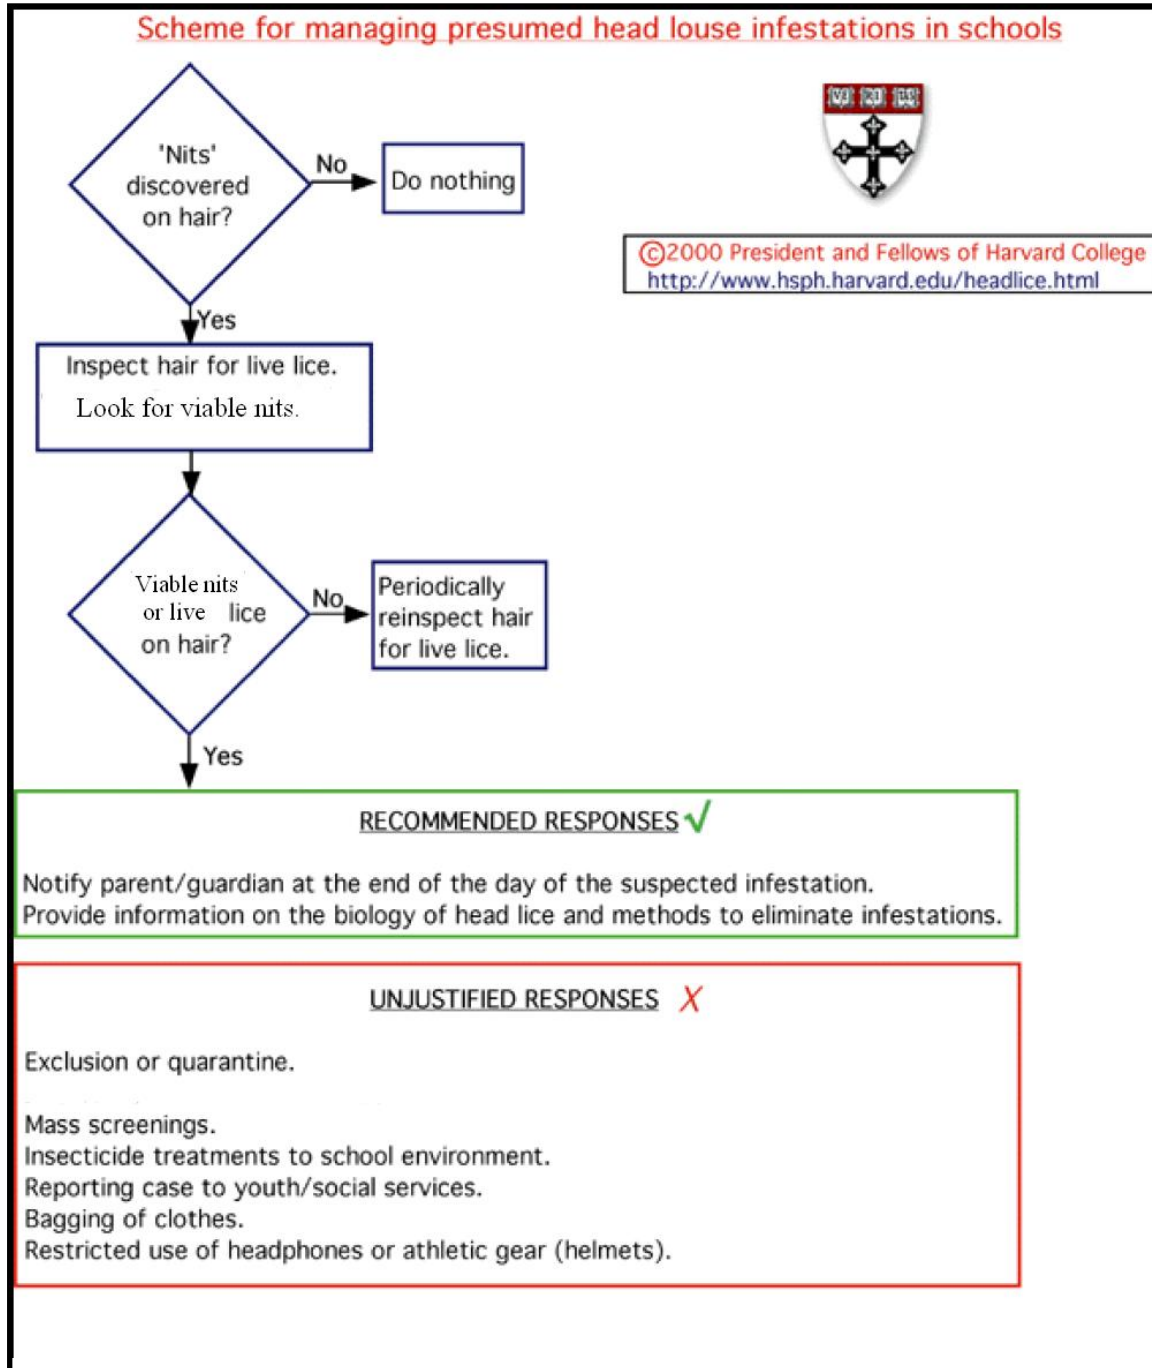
Scheme for managing presumed head louse infestations in schools

VE RI TAS

©2000 President and Fellows of Harvard College
http://www.hsph.harvard.edu/headlice.html

'Nits' discovered on hair?

No

Do nothing

Yes

Inspect hair for live lice.
Look for viable nits.

Viable nits or live lice on hair?

No

Periodically reinspect hair for live lice.

Yes

RECOMMENDED RESPONSES ✓

Notify parent/guardian at the end of the day of the suspected infestation.
Provide information on the biology of head lice and methods to eliminate infestations.

UNJUSTIFIED RESPONSES ✗

Exclusion or quarantine.

Mass screenings.
Insecticide treatments to school environment.
Reporting case to youth/social services.
Bagging of clothes.
Restricted use of headphones or athletic gear (helmets).